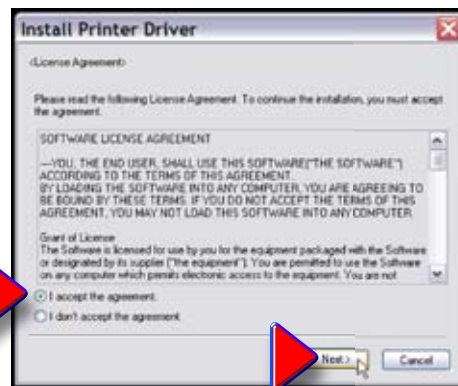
Install Printer Driver

<License Agreement>

Please read the following License Agreement. To continue the installation, you must accept the agreement.

SOFTWARE LICENSE AGREEMENT

—YOU, THE END USER, SHALL USE THIS SOFTWARE("THE SOFTWARE") ACCORDING TO THE TERMS OF THIS AGREEMENT. BY LOADING THE SOFTWARE INTO ANY COMPUTER, YOU ARE AGREEING TO BE BOUND BY THESE TERMS. IF YOU DO NOT ACCEPT THE TERMS OF THIS AGREEMENT, YOU MAY NOT LOAD THIS SOFTWARE INTO ANY COMPUTER.

Grant of License
The Software is licensed for use by you for the equipment packaged with the Software or designated by its supplier ("the equipment"). You are permitted to use the Software on any computer which permits electronic access to the equipment. You are not

I accept the agreement.
I don't accept the agreement.

Next >
Cancel